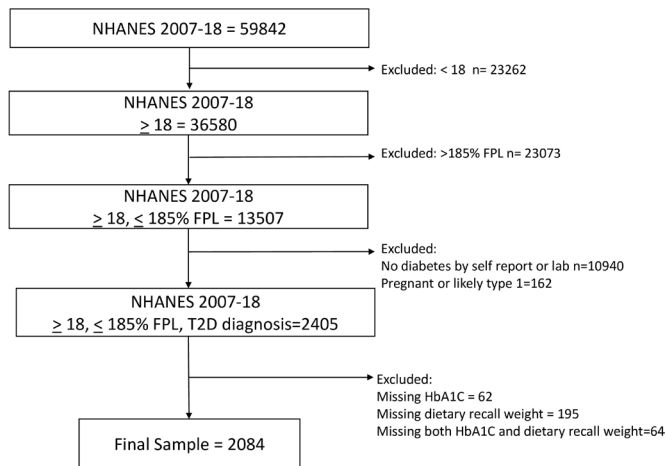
NHANES 2007-18 = 59842

Excluded: < 18 n= 23262

NHANES 2007-18
$\geq$ 18 = 36580

Excluded: >185% FPL n= 23073

NHANES 2007-18
$\geq$ 18, $\leq$ 185% FPL = 13507

Excluded:
No diabetes by self report or lab n=10940
Pregnant or likely type 1=162

NHANES 2007-18
$\geq$ 18, $\leq$ 185% FPL, T2D diagnosis=2405

Excluded:
Missing HbA1C = 62
Missing dietary recall weight = 195
Missing both HbA1C and dietary recall weight=64

Final Sample = 2084